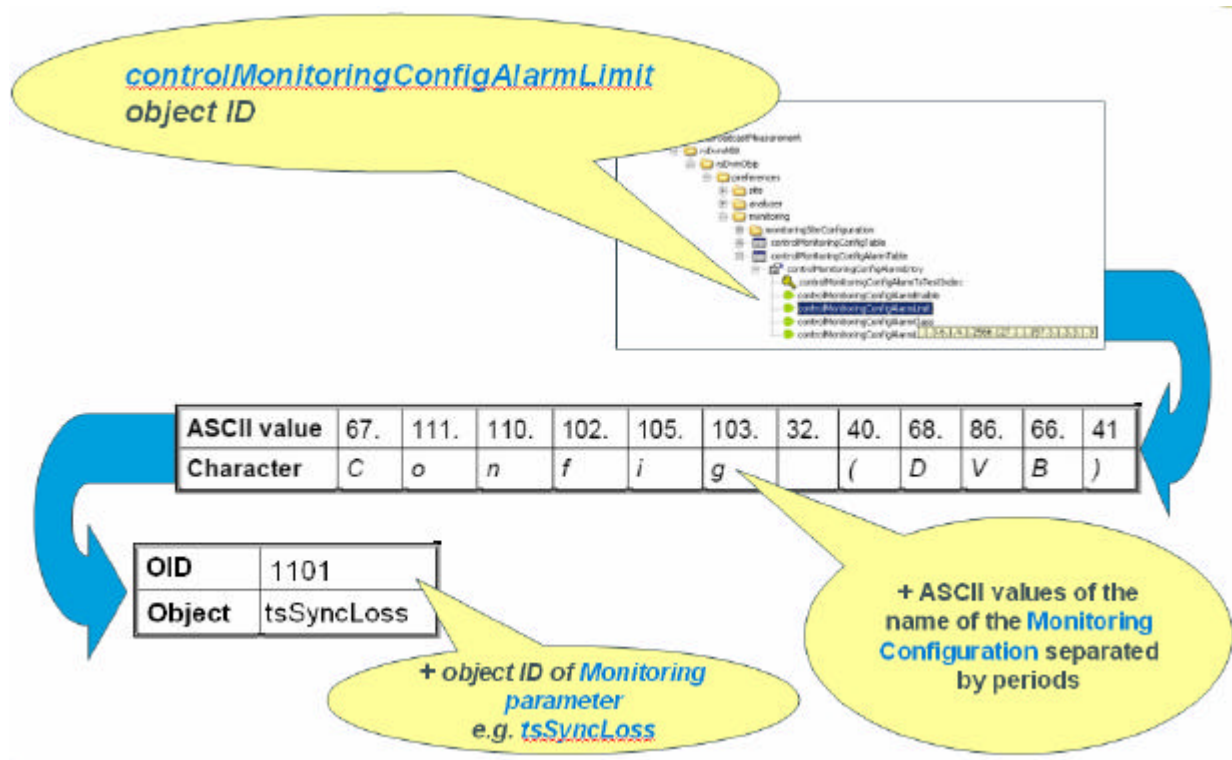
controlMonitoringConfigAlarmLimit
object ID

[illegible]broadcastMeasurement
rsDvmMIB
rsDvmObjs
preferences
site
analyzer
monitoring
monitoringSiteConfiguration
controlMonitoringConfigTable
controlMonitoringConfigAlarmTable
controlMonitoringConfigAlarmEntry
controlMonitoringConfigAlarmToTestIndex
controlMonitoringConfigAlarmEnable
controlMonitoringConfigAlarmLimit
controlMonitoringConfigAlarmClass
controlMonitoringConfigAlarmL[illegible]

| ASCII value | 67. | 111. | 110. | 102. | 105. | 103. | 32. | 40. | 68. | 86. | 66. | 41 |
|---|---|---|---|---|---|---|---|---|---|---|---|---|
| Character | C | o | n | f | i | g | | ( | D | V | B | ) |

| OID | 1101 |
|---|---|
| Object | tsSyncLoss |

+ ASCII values of the name of the Monitoring Configuration separated by periods

+ object ID of Monitoring parameter
e.g. tsSyncLoss